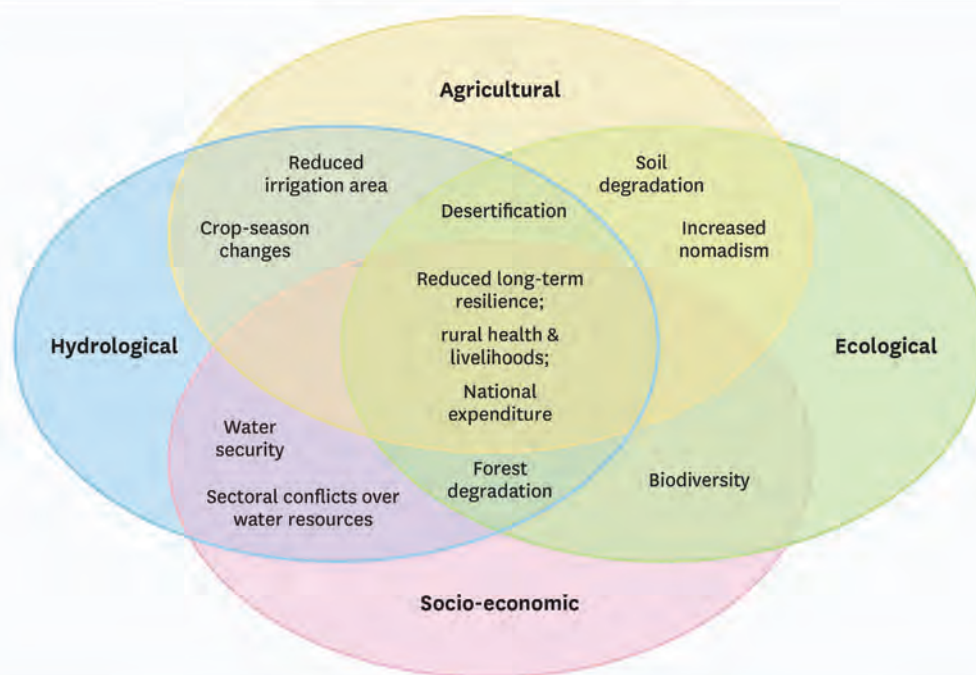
Agricultural

Reduced irrigation area

Crop-season changes

Desertification

Soil degradation

Increased nomadism

Hydrological

Reduced long-term resilience;

rural health & livelihoods;

National expenditure

Ecological

Water security

Sectoral conflicts over water resources

Forest degradation

Biodiversity

Socio-economic